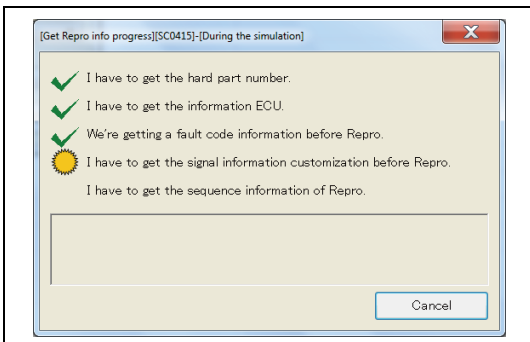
[Get Repro info progress][SC0415]-[During the simulation]

I have to get the hard part number.

I have to get the information ECU.

We're getting a fault code information before Repro.

I have to get the signal information customization before Repro.

I have to get the sequence information of Repro.

Cancel